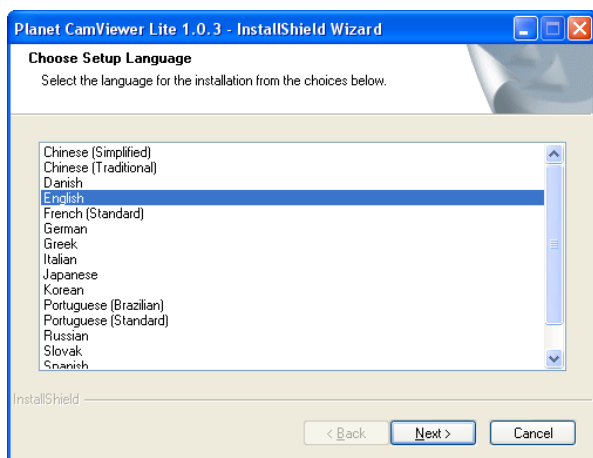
Planet CamViewer Lite 1.0.3 - InstallShield Wizard

Choose Setup Language

Select the language for the installation from the choices below.

Chinese (Simplified)
Chinese (Traditional)
Danish
English
French (Standard)
German
Greek
Italian
Japanese
Korean
Portuguese (Brazilian)
Portuguese (Standard)
Russian
Slovak
Spanish

InstallShield

< Back
Next >
Cancel